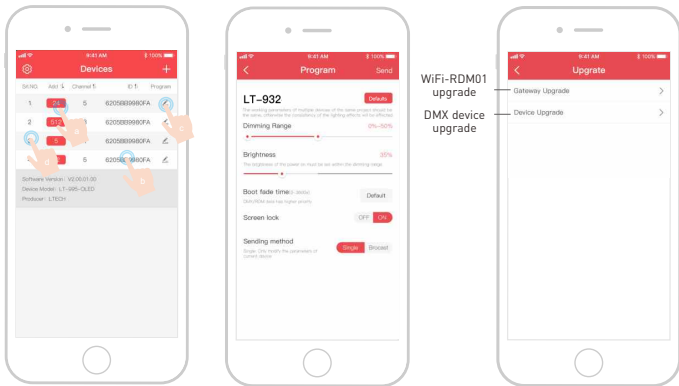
9:41 AM 100%

Devices

SN.NO. Addr Channel ID Program

1 24 5 6205B89980FA

2 512 6205B89980FA

6205B89980FA

5 6205B89980FA

a

b

c

d

Software Version : V2.00.01.00

Device Model : LT-385-OLED

Producer : LTECH

9:41 AM 100%

Program Send

LT-932

Defaults

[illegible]

Dimming Range 0%~50%

Brightness 35%

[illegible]

Boot fade time

Default

Screen lock

OFF ON

Sending method

Single Broad

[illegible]

9:41 AM 100%

Upgrade

WiFi-RDM01 upgrade

Gateway Upgrade

DMX device upgrade

Device Upgrade